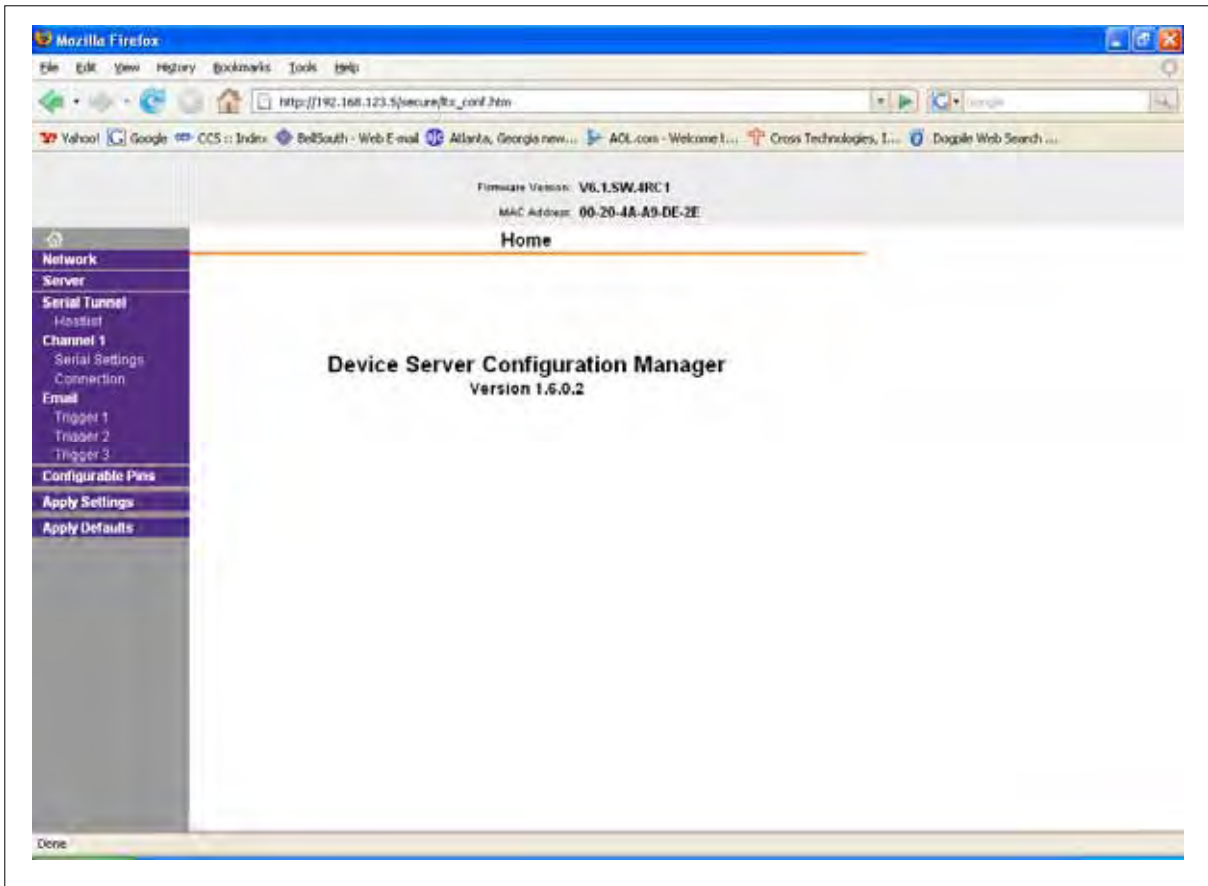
Mozilla Firefox

File Edit View History Bookmarks Tools Help

http://192.168.123.5/secure/ltx_conf.htm

Google

Yahoo! Google CCS :: Index BellSouth - Web E-mail Atlanta, Georgia new... AOL.com - Welcome t... Cross Technologies, I... Dogpile Web Search ...

Firmware Version: V6.1.SW.4RC1

MAC Address: 00-20-4A-A9-DE-2E

Home

Network
Server
Serial Tunnel
Hostlist
Channel 1
Serial Settings
Connection
Email
Trigger 1
Trigger 2
Trigger 3
Configurable Pins
Apply Settings
Apply Defaults

Device Server Configuration Manager
Version 1.6.0.2

Done